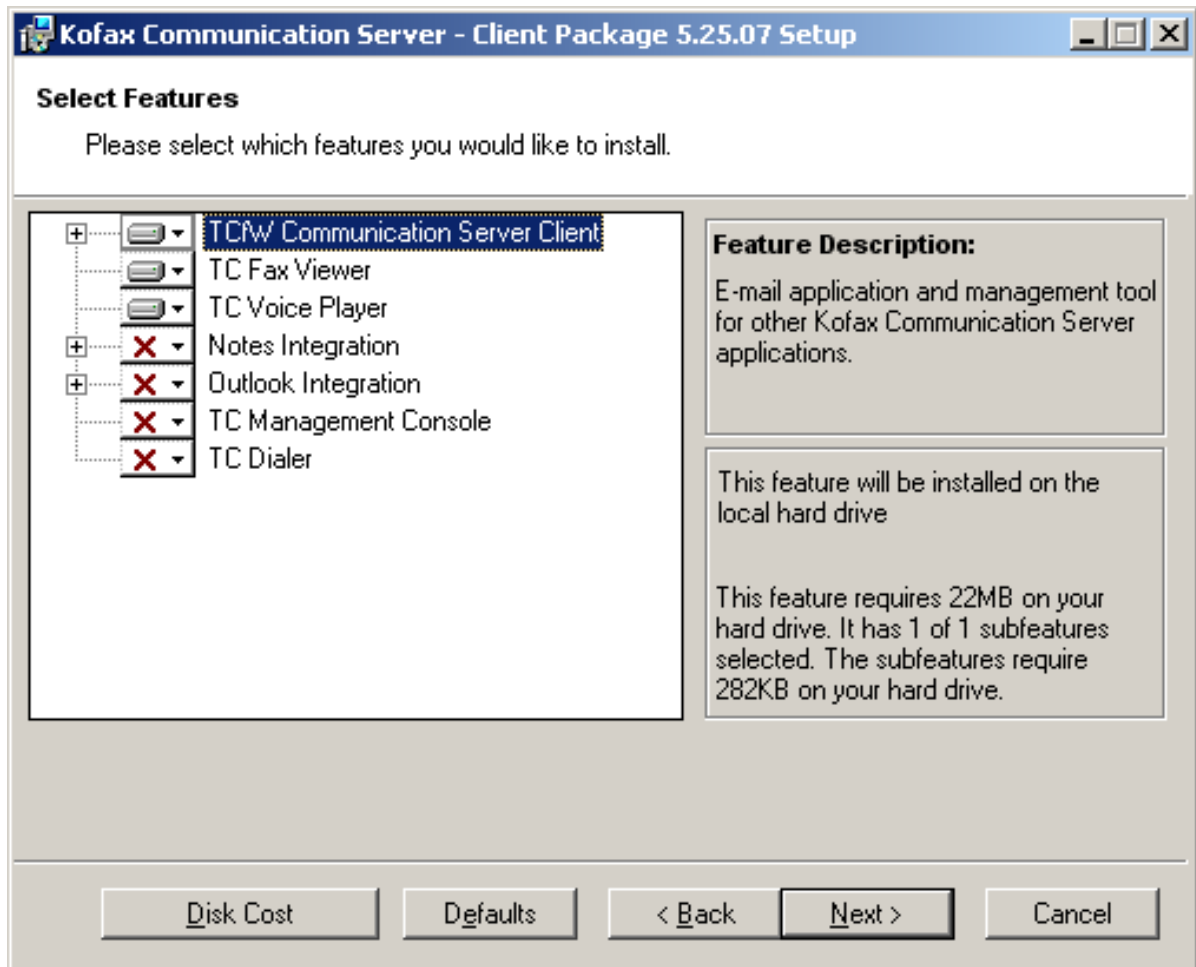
Kofax Communication Server - Client Package 5.25.07 Setup

Select Features

Please select which features you would like to install.

TCfW Communication Server Client
TC Fax Viewer
TC Voice Player
Notes Integration
Outlook Integration
TC Management Console
TC Dialer

Feature Description:

E-mail application and management tool for other Kofax Communication Server applications.

This feature will be installed on the local hard drive

This feature requires 22MB on your hard drive. It has 1 of 1 subfeatures selected. The subfeatures require 282KB on your hard drive.

Disk Cost | Defaults | < Back | Next > | Cancel